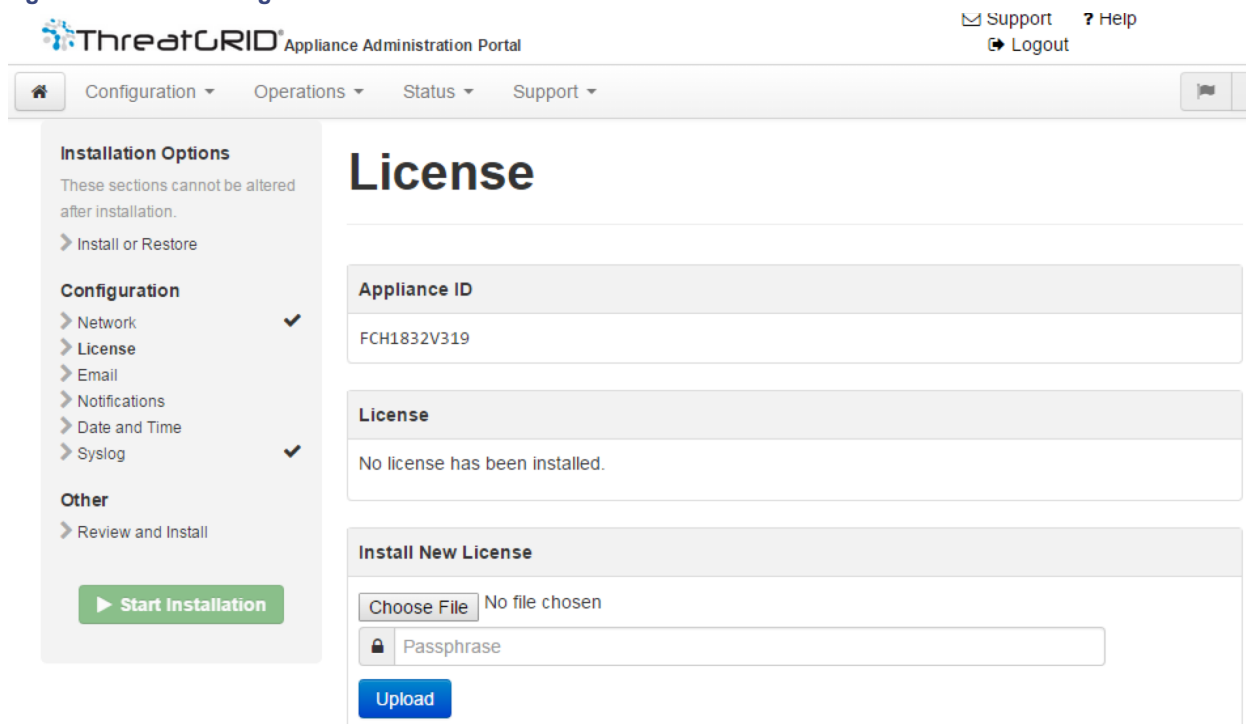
ThreatGRID® Appliance Administration Portal

Support ? Help
Logout

Configuration ▾ Operations ▾ Status ▾ Support ▾

Installation Options
These sections cannot be altered after installation.
Install or Restore

Configuration
Network ✔
License
Email
Notifications
Date and Time
Syslog ✔

Other
Review and Install

Start Installation

License

Appliance ID
FCH1832V319

License
No license has been installed.

Install New License
Choose File No file chosen
Passphrase
Upload